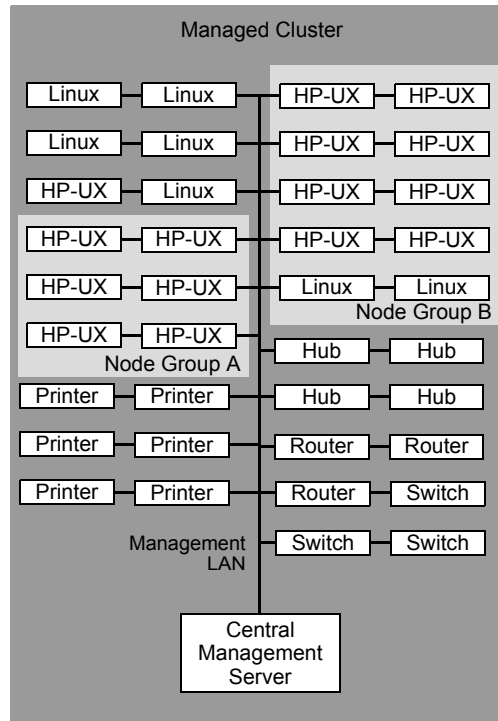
Managed Cluster

Linux
Linux
HP-UX
HP-UX

Linux
Linux
HP-UX
HP-UX

HP-UX
Linux
HP-UX
HP-UX

HP-UX
HP-UX
HP-UX
HP-UX

HP-UX
HP-UX
Linux
Linux

Node Group B

HP-UX
HP-UX

Node Group A

Hub
Hub

Printer
Printer
Hub
Hub

Printer
Printer
Router
Router

Printer
Printer
Router
Switch

Management LAN

Switch
Switch

Central Management Server